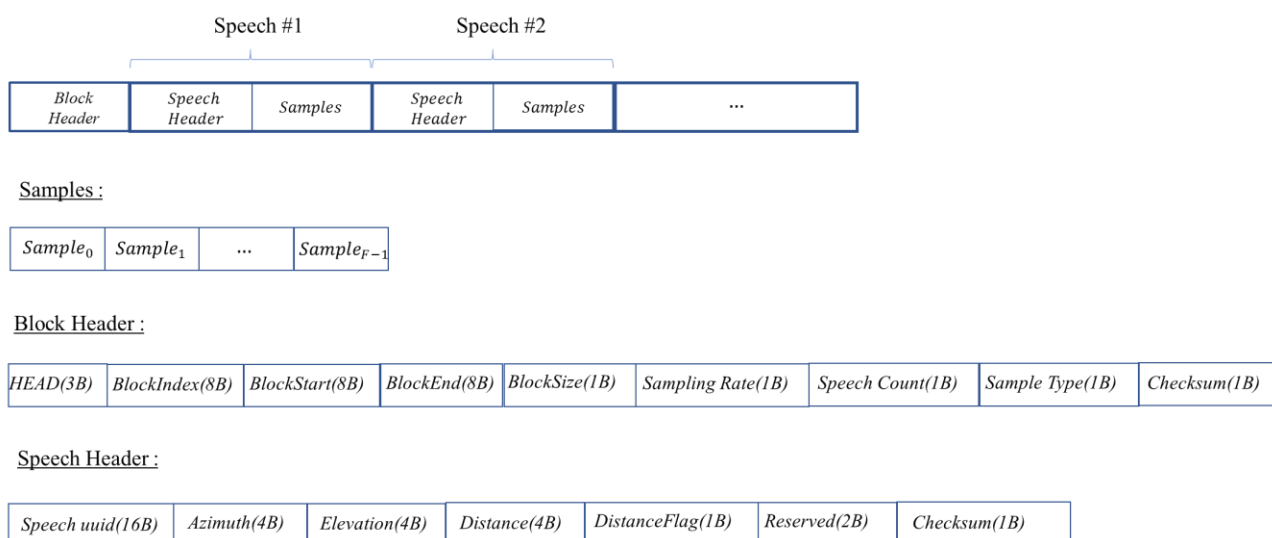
Speech #1 Speech #2

| Block Header | Speech Header | Samples | Speech Header | Samples | ... |
|---|---|---|---|---|---|

Samples :

| $Sample_0$ | $Sample_1$ | ... | $Sample_{F-1}$ |
|---|---|---|---|

Block Header :

| HEAD(3B) | BlockIndex(8B) | BlockStart(8B) | BlockEnd(8B) | BlockSize(1B) | Sampling Rate(1B) | Speech Count(1B) | Sample Type(1B) | Checksum(1B) |
|---|---|---|---|---|---|---|---|---|

Speech Header :

| Speech uuid(16B) | Azimuth(4B) | Elevation(4B) | Distance(4B) | DistanceFlag(1B) | Reserved(2B) | Checksum(1B) |
|---|---|---|---|---|---|---|